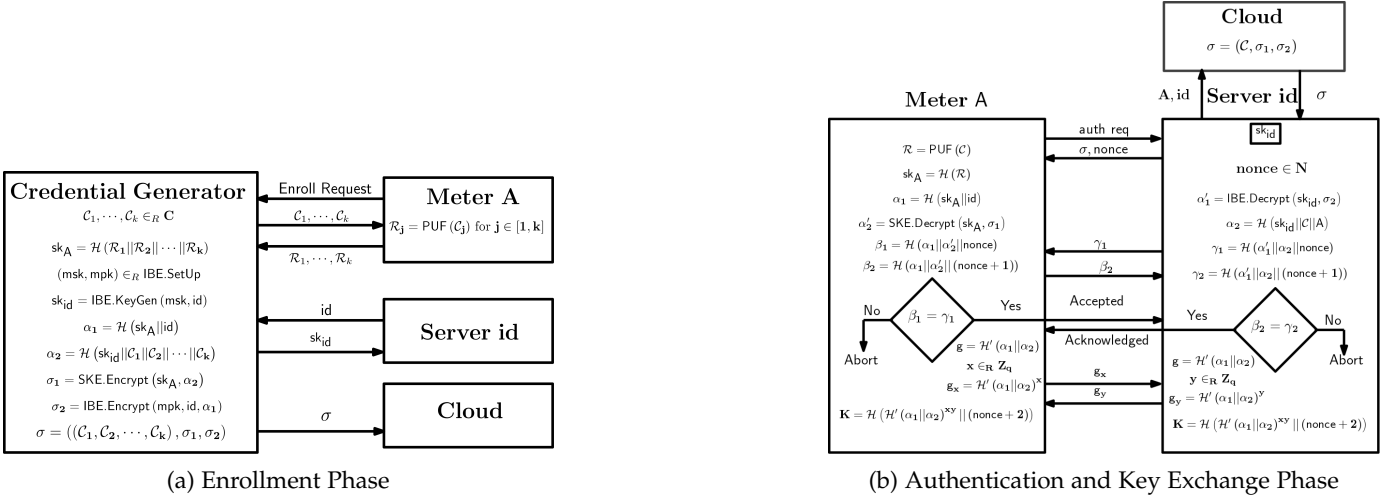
Credential Generator

$\mathcal{C}_1, \cdots, \mathcal{C}_k \in_R \mathbf{C}$

$\mathsf{sk_A} = \mathcal{H}(\mathcal{R}_1||\mathcal{R}_2||\cdots||\mathcal{R}_k)$

$(\mathsf{msk}, \mathsf{mpk}) \in_R \mathsf{IBE.SetUp}$

$\mathsf{sk_{id}} = \mathsf{IBE.KeyGen}(\mathsf{msk}, \mathsf{id})$

$\alpha_1 = \mathcal{H}(\mathsf{sk_A}||\mathsf{id})$

$\alpha_2 = \mathcal{H}(\mathsf{sk_{id}}||\mathcal{C}_1||\mathcal{C}_2||\cdots||\mathcal{C}_k)$

$\sigma_1 = \mathsf{SKE.Encrypt}(\mathsf{sk_A}, \alpha_2)$

$\sigma_2 = \mathsf{IBE.Encrypt}(\mathsf{mpk}, \mathsf{id}, \alpha_1)$

$\sigma = ((\mathcal{C}_1, \mathcal{C}_2, \cdots, \mathcal{C}_k), \sigma_1, \sigma_2)$

Enroll Request

$\mathcal{C}_1, \cdots, \mathcal{C}_k$

$\mathcal{R}_1, \cdots, \mathcal{R}_k$

Meter A

$\mathcal{R}_j = \mathsf{PUF}(\mathcal{C}_j)$ for $\mathbf{j} \in [\mathbf{1}, \mathbf{k}]$

id

$\mathsf{sk_{id}}$

Server id

$\sigma$

Cloud

(a) Enrollment Phase

Cloud

$\sigma = (\mathcal{C}, \sigma_1, \sigma_2)$

$\mathbf{A}, \mathbf{id}$

Server id

$\sigma$

Meter A

$\mathcal{R} = \mathsf{PUF}(\mathcal{C})$

$\mathsf{sk_A} = \mathcal{H}(\mathcal{R})$

$\alpha_1 = \mathcal{H}(\mathsf{sk_A}||\mathsf{id})$

$\alpha_2' = \mathsf{SKE.Decrypt}(\mathsf{sk_A}, \sigma_1)$

$\beta_1 = \mathcal{H}(\alpha_1||\alpha_2'||\mathsf{nonce})$

$\beta_2 = \mathcal{H}(\alpha_1||\alpha_2'||(\mathsf{nonce}+\mathbf{1}))$

auth req

$\sigma$, nonce

$\gamma_1$

$\beta_2$

Accepted

Acknowledged

$\mathsf{sk_{id}}$

nonce $\in \mathbf{N}$

$\alpha_1' = \mathsf{IBE.Decrypt}(\mathsf{sk_{id}}, \sigma_2)$

$\alpha_2 = \mathcal{H}(\mathsf{sk_{id}}||\mathcal{C}||\mathsf{A})$

$\gamma_1 = \mathcal{H}(\alpha_1'||\alpha_2||\mathsf{nonce})$

$\gamma_2 = \mathcal{H}(\alpha_1'||\alpha_2||(\mathsf{nonce}+\mathbf{1}))$

No

$\beta_1 = \gamma_1$

Yes

Abort

Yes

$\beta_2 = \gamma_2$

No

Abort

$\mathbf{g} = \mathcal{H}'(\alpha_1||\alpha_2)$

$\mathbf{x} \in_R \mathbf{Z_q}$

$\mathbf{g_x} = \mathcal{H}'(\alpha_1||\alpha_2)^{\mathbf{x}}$

$\mathbf{K} = \mathcal{H}(\mathcal{H}'(\alpha_1||\alpha_2)^{\mathbf{xy}}||(\mathsf{nonce}+\mathbf{2}))$

$\mathbf{g_x}$

$\mathbf{g_y}$

$\mathbf{g} = \mathcal{H}'(\alpha_1||\alpha_2)$

$\mathbf{y} \in_R \mathbf{Z_q}$

$\mathbf{g_y} = \mathcal{H}'(\alpha_1||\alpha_2)^{\mathbf{y}}$

$\mathbf{K} = \mathcal{H}(\mathcal{H}'(\alpha_1||\alpha_2)^{\mathbf{xy}}||(\mathsf{nonce}+\mathbf{2}))$

(b) Authentication and Key Exchange Phase